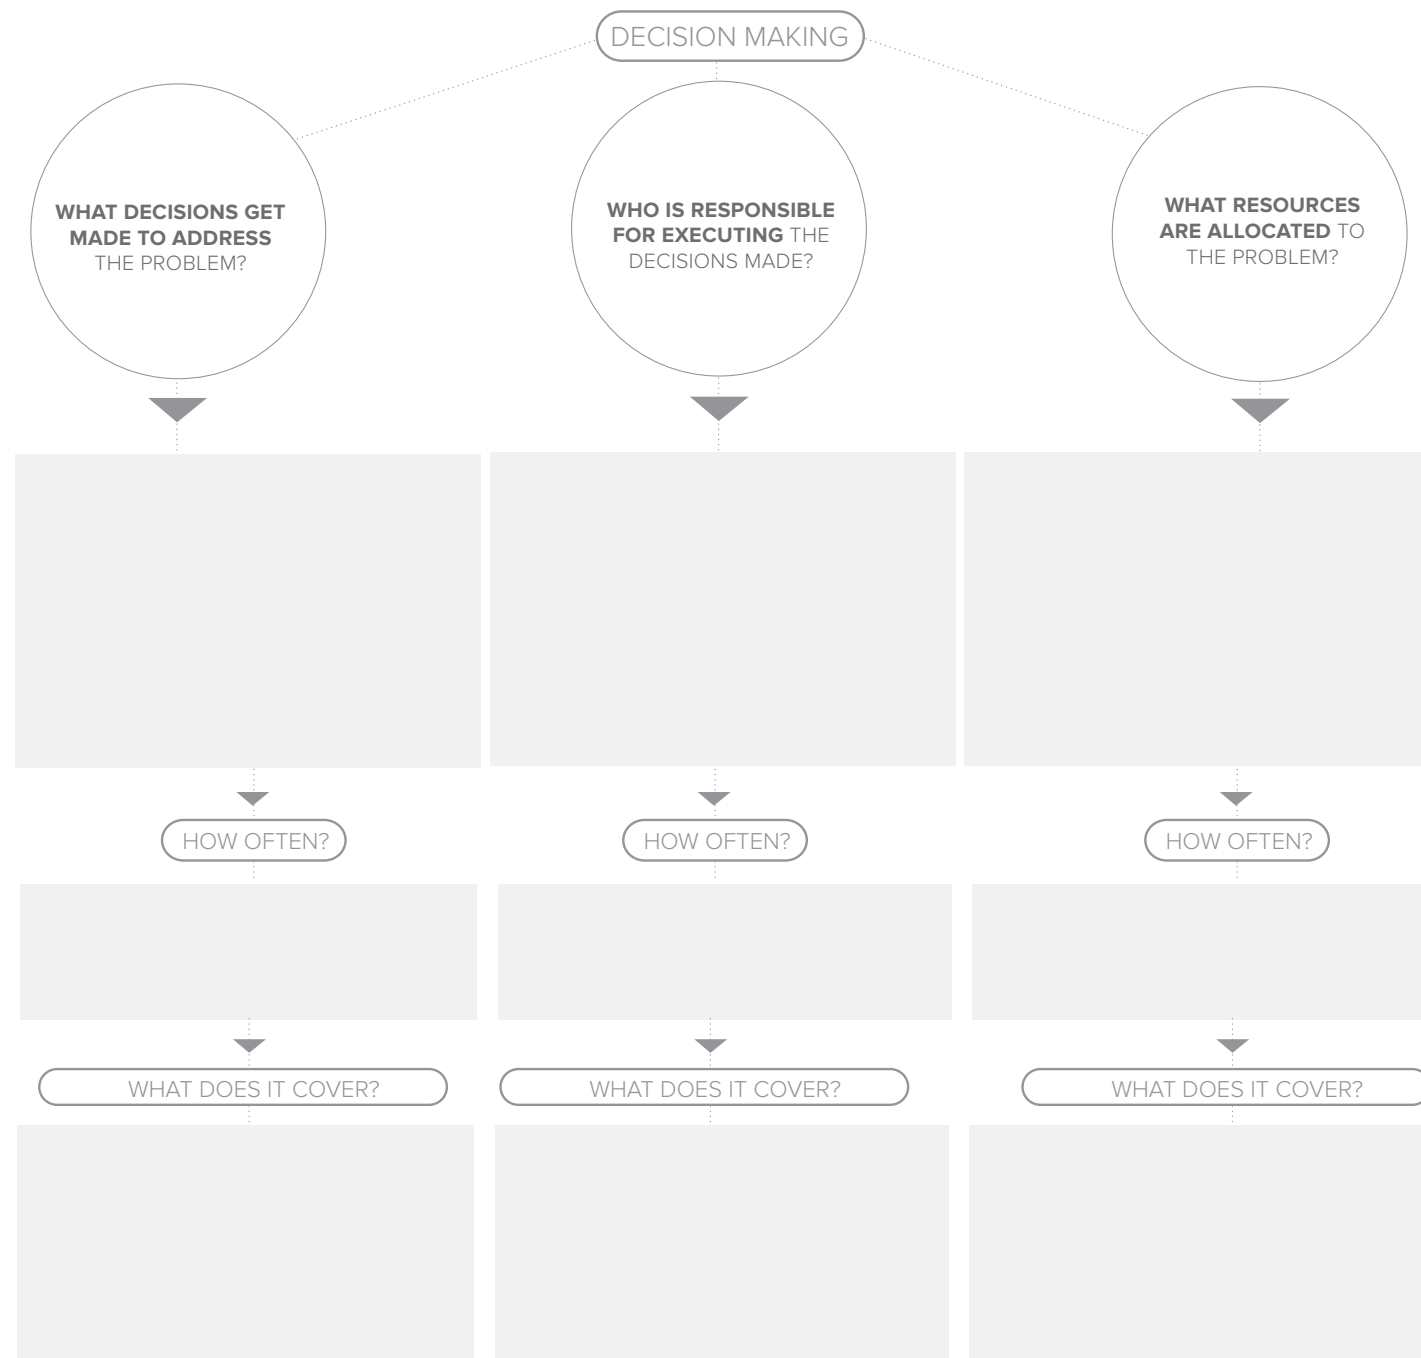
DECISION MAKING

WHAT DECISIONS GET MADE TO ADDRESS THE PROBLEM?

HOW OFTEN?

WHAT DOES IT COVER?

WHO IS RESPONSIBLE FOR EXECUTING THE DECISIONS MADE?

HOW OFTEN?

WHAT DOES IT COVER?

WHAT RESOURCES ARE ALLOCATED TO THE PROBLEM?

HOW OFTEN?

WHAT DOES IT COVER?